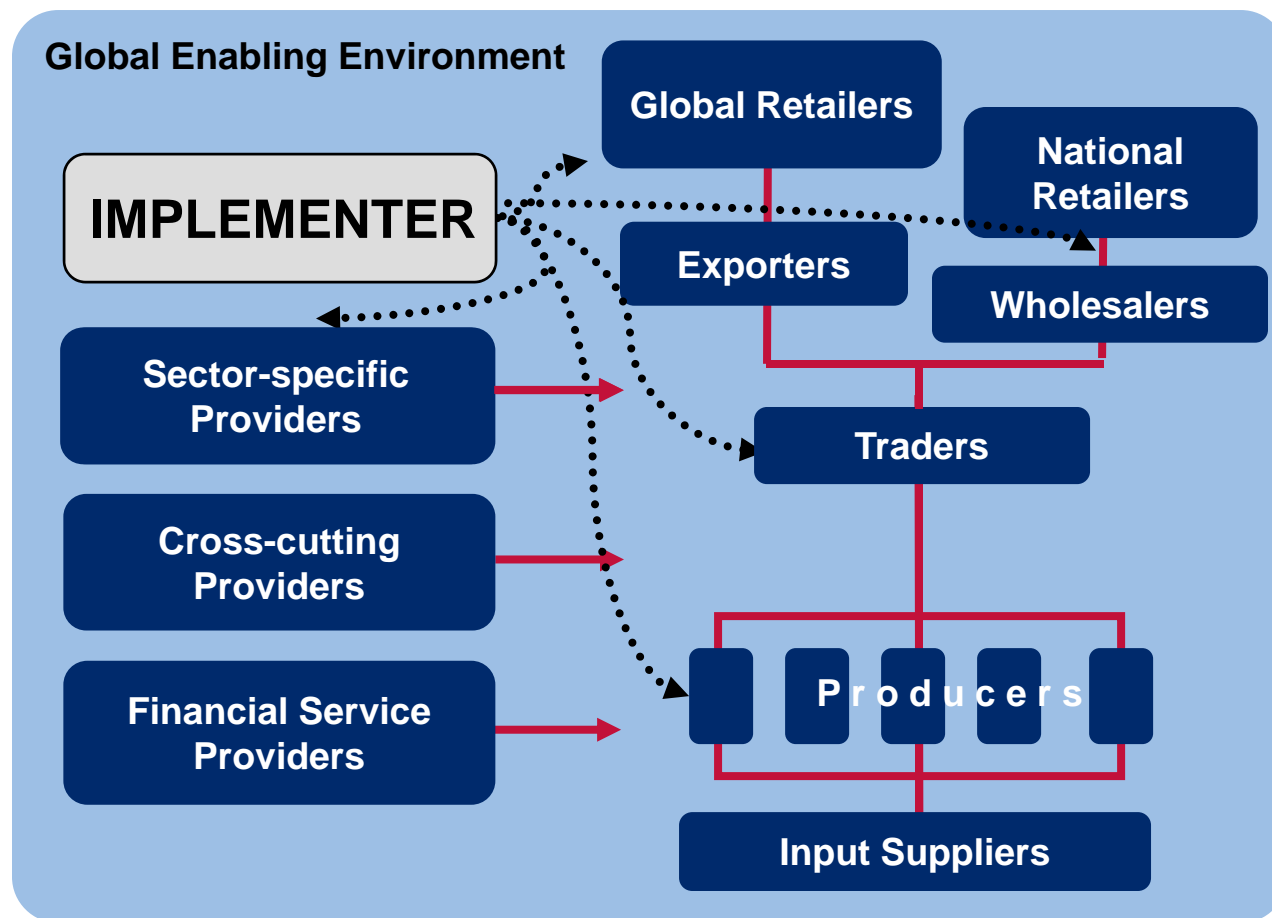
Global Enabling Environment

Global Retailers

National Retailers

IMPLEMENTER

Exporters

Wholesalers

Sector-specific Providers

Traders

Cross-cutting Providers

Financial Service Providers

P r o d u c e r s

Input Suppliers